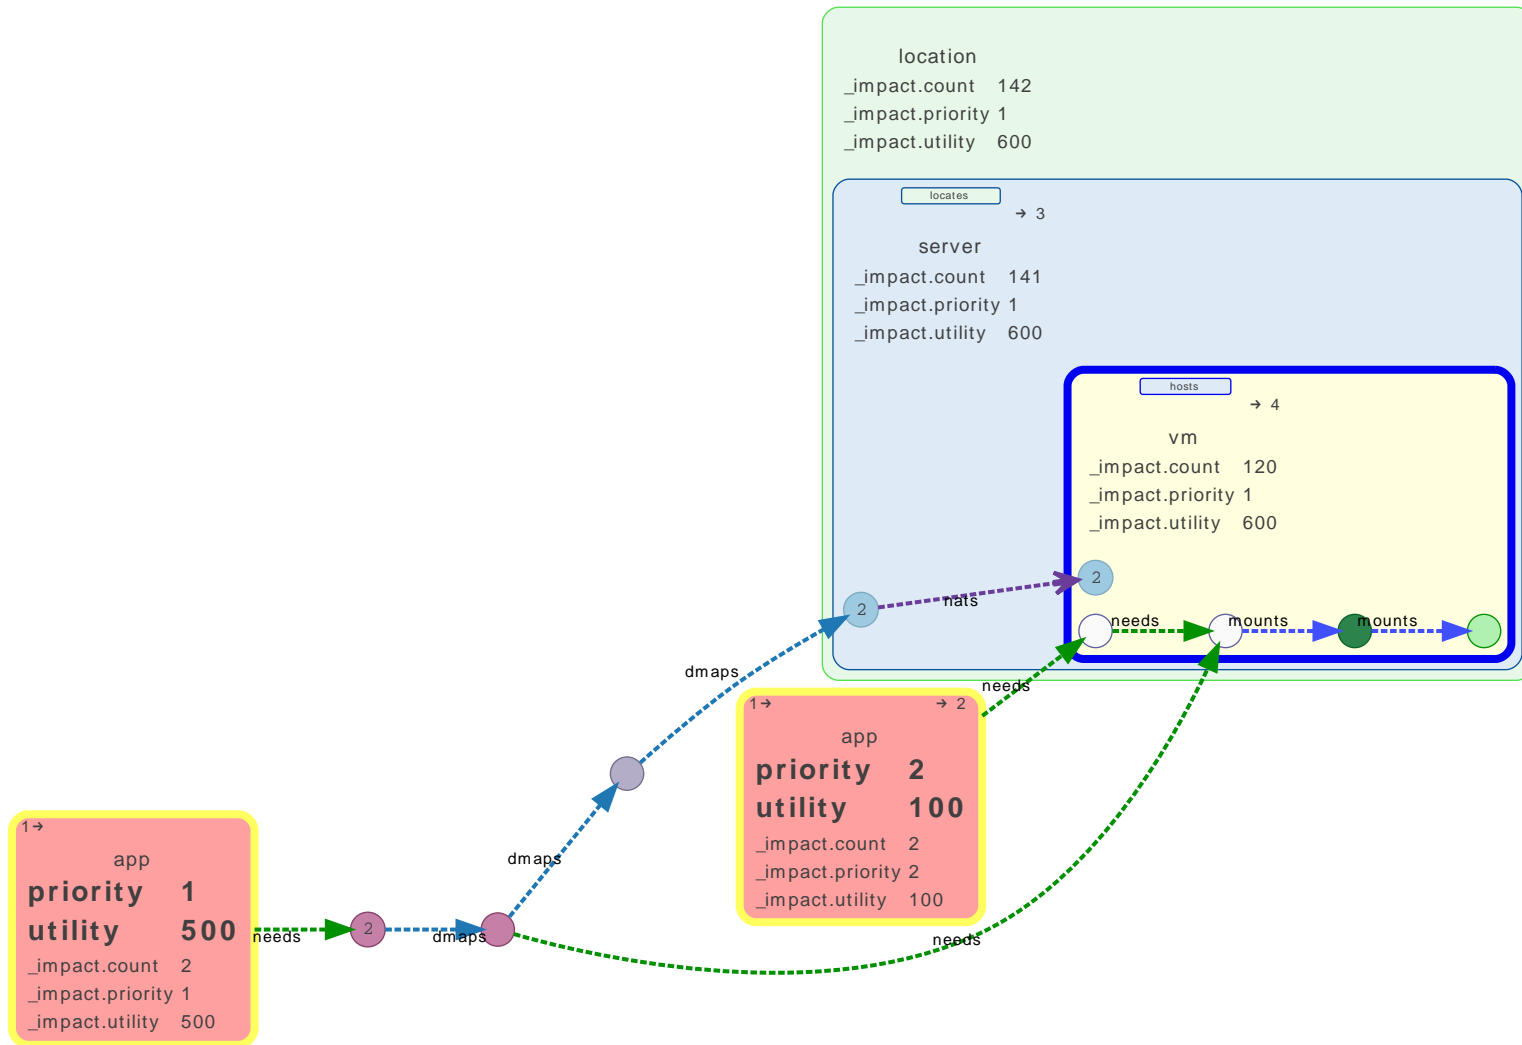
location
_impact.count 142
_impact.priority 1
_impact.utility 600

locates
→ 3
server
_impact.count 141
_impact.priority 1
_impact.utility 600

hosts
→ 4
vm
_impact.count 120
_impact.priority 1
_impact.utility 600

2
2
nats
needs
mounts
mounts
dmaps
needs

1→
→ 2
app
priority 2
utility 100
_impact.count 2
_impact.priority 2
_impact.utility 100

dmaps

1→
app
priority 1
utility 500
_impact.count 2
_impact.priority 1
_impact.utility 500

needs
2
dmaps
needs